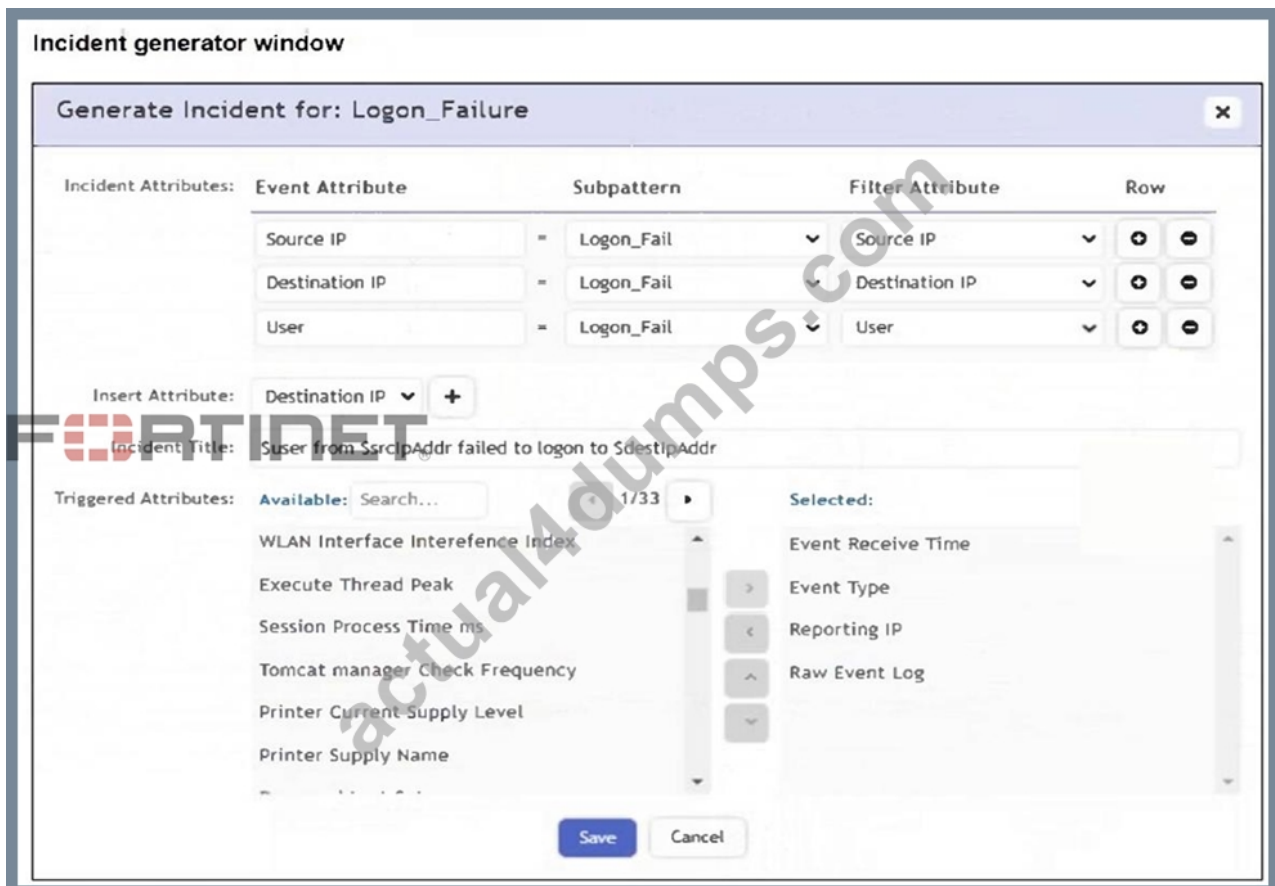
Incident generator window

Generate Incident for: Logon_Failure

×

Incident Attributes:

| Event Attribute | | Subpattern | Filter Attribute | Row |
|---|---|---|---|---|
| Source IP | = | Logon_Fail | Source IP | |
| Destination IP | = | Logon_Fail | Destination IP | |
| User | = | Logon_Fail | User | |

Insert Attribute: Destination IP +

FERTINET

Incident Title: $user from $srcIpAddr failed to logon to $destIpAddr

Triggered Attributes: Available: Search... 1/33

WLAN Interface Interefence Index
Execute Thread Peak
Session Process Time ms
Tomcat manager Check Frequency
Printer Current Supply Level
Printer Supply Name
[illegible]

Selected:
Event Receive Time
Event Type
Reporting IP
Raw Event Log

Save Cancel

actual4dumps.com